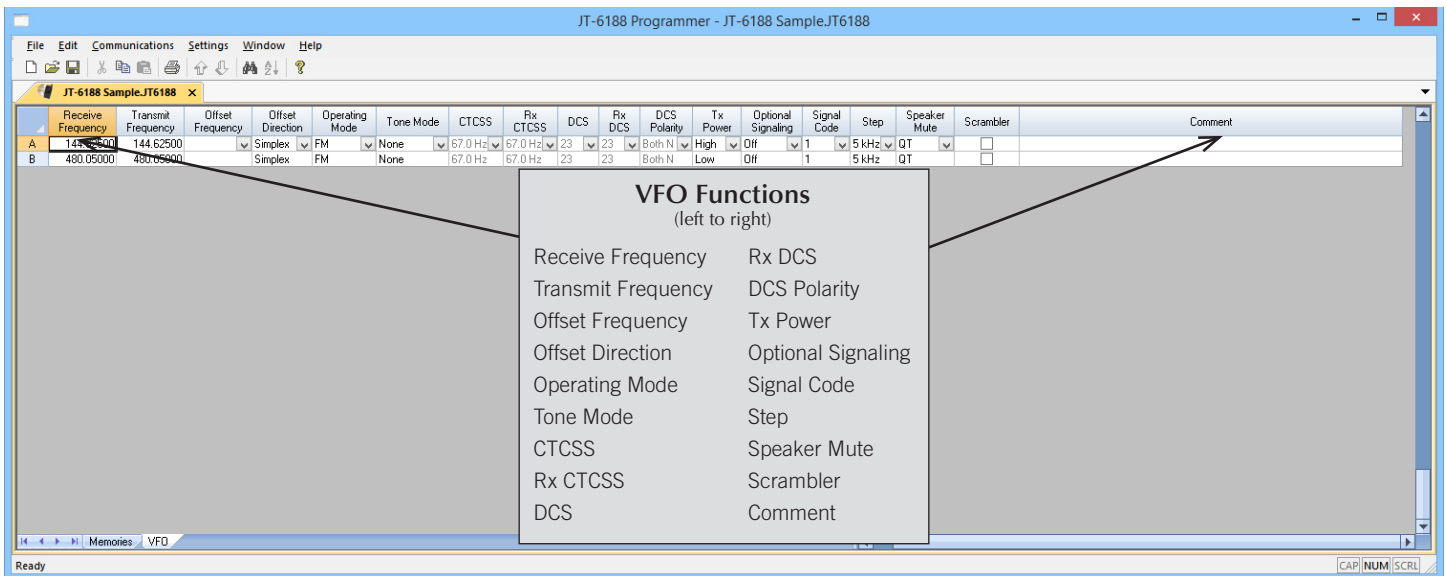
JT-6188 Programmer - JT-6188 Sample.JT6188

File Edit Communications Settings Window Help

JT-6188 Sample.JT6188

| | Receive Frequency | Transmit Frequency | Offset Frequency | Offset Direction | Operating Mode | Tone Mode | CTCSS | Rx CTCSS | DCS | Rx DCS | DCS Polarity | Tx Power | Optional Signaling | Signal Code | Step | Speaker Mute | Scrambler | Comment |
|---|---|---|---|---|---|---|---|---|---|---|---|---|---|---|---|---|---|---|
| A | 144.62500 | 144.62500 | | Simplex | FM | None | 67.0 Hz | 67.0 Hz | 23 | 23 | Both N | High | Off | 1 | 5 kHz | QT | | |
| B | 480.05000 | 480.05000 | | Simplex | FM | None | 67.0 Hz | 67.0 Hz | 23 | 23 | Both N | Low | Off | 1 | 5 kHz | QT | | |

VFO Functions
(left to right)

Receive Frequency
Transmit Frequency
Offset Frequency
Offset Direction
Operating Mode
Tone Mode
CTCSS
Rx CTCSS
DCS

Rx DCS
DCS Polarity
Tx Power
Optional Signaling
Signal Code
Step
Speaker Mute
Scrambler
Comment

Memories VFO

Ready CAP NUM SCRL